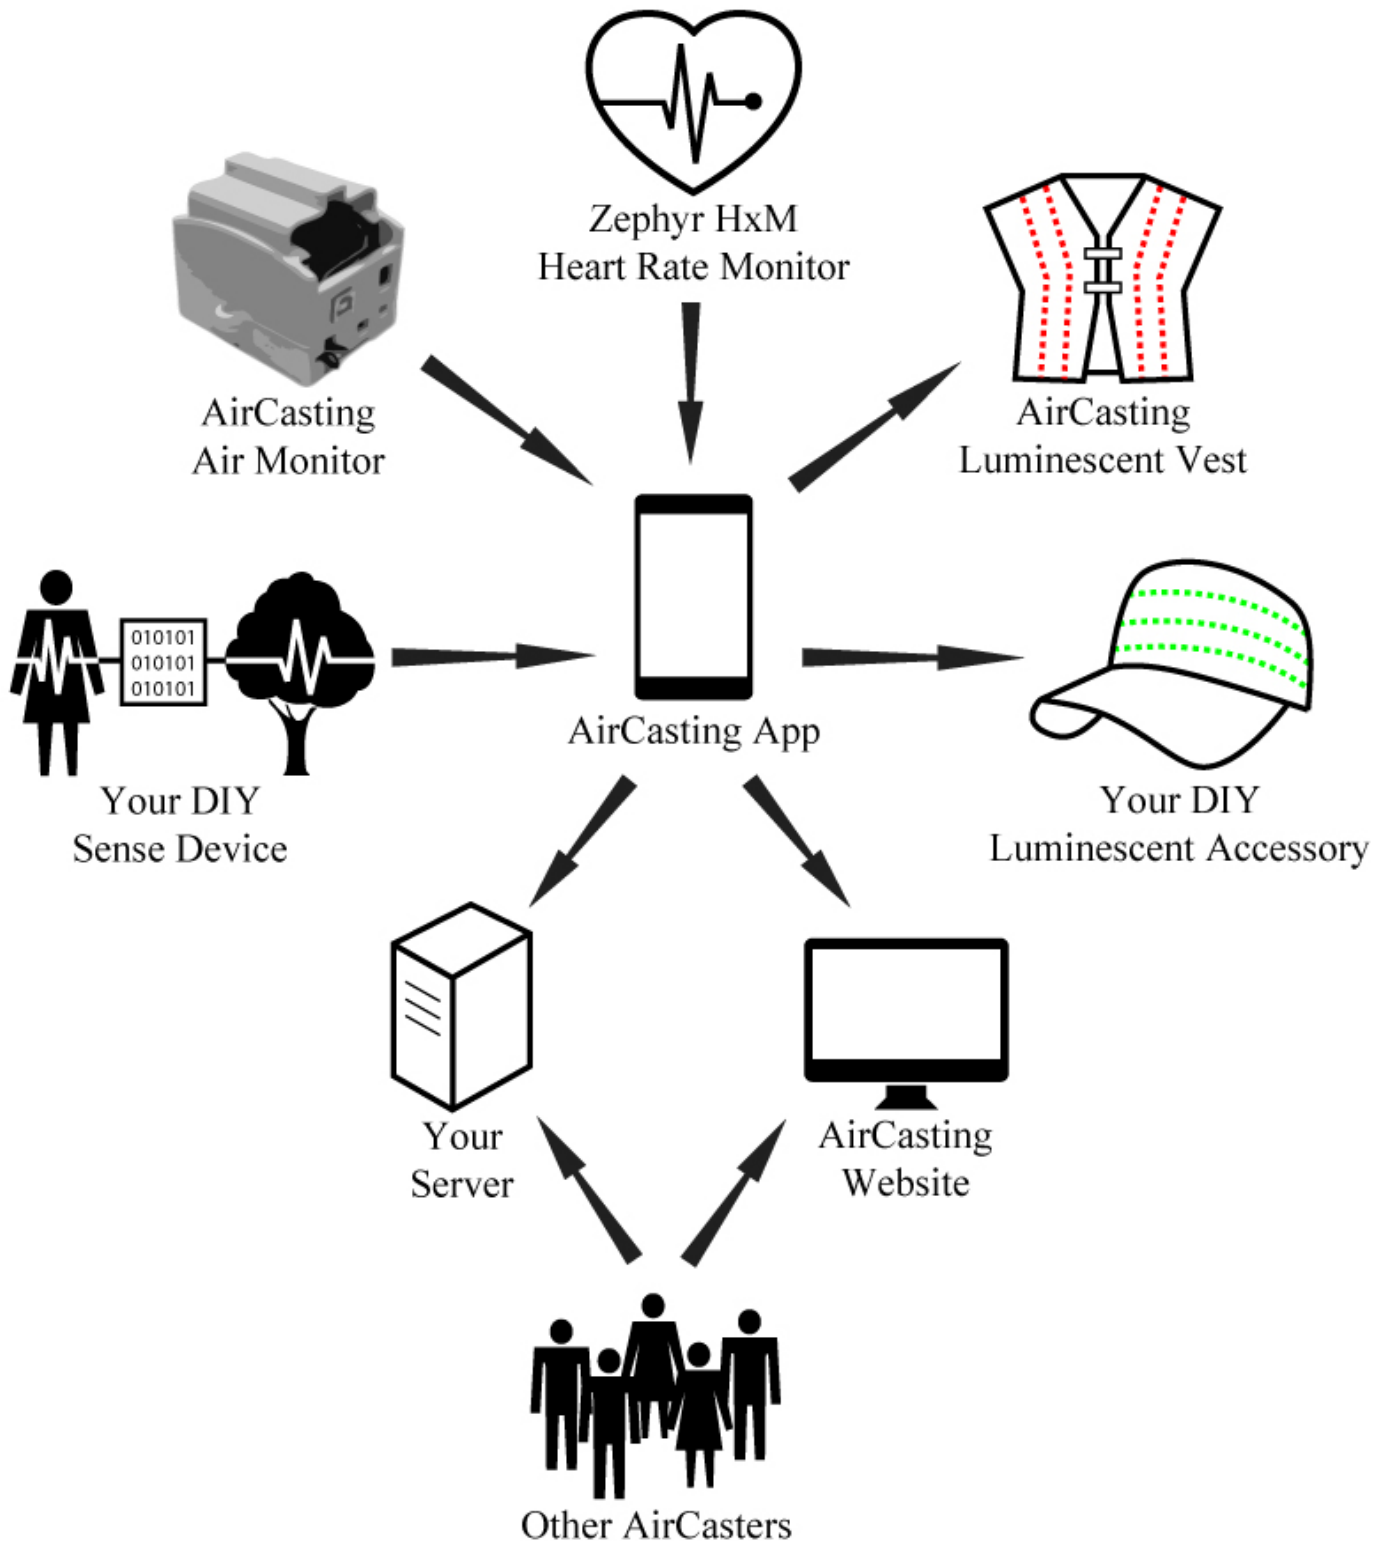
Zephyr HxM
Heart Rate Monitor

AirCasting
Air Monitor

AirCasting
Luminescent Vest

010101
010101
010101

Your DIY
Sense Device

AirCasting App

Your DIY
Luminescent Accessory

Your
Server

AirCasting
Website

Other AirCasters